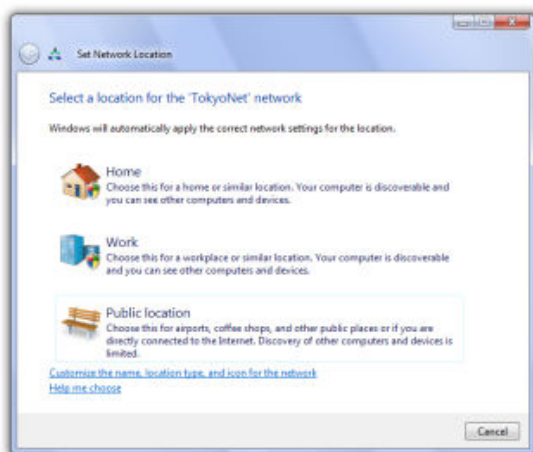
Set Network Location

Select a location for the 'TokyoNet' network

Windows will automatically apply the correct network settings for the location.

Home
Choose this for a home or similar location. Your computer is discoverable and you can see other computers and devices.

Work
Choose this for a workplace or similar location. Your computer is discoverable and you can see other computers and devices.

Public location
Choose this for airports, coffee shops, and other public places or if you are directly connected to the Internet. Discovery of other computers and devices is limited.

Customize the name, location type, and icon for the network
Help me choose

Cancel